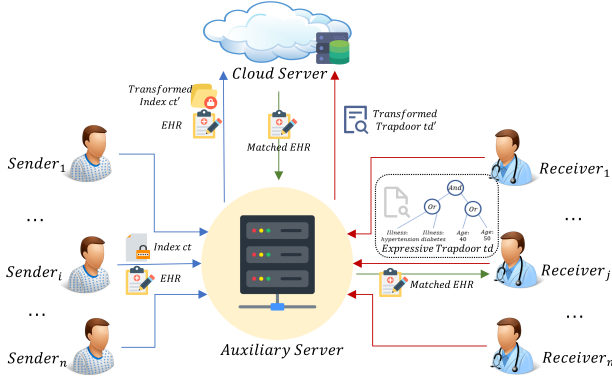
Cloud Server

Transformed Index $ct'$

EHR

Matched EHR

Transformed Trapdoor $td'$

$Sender_1$

...

$Sender_i$

...

$Sender_n$

Index $ct$

EHR

And

Or

Or

Illness: hypertension

Illness: diabetes

Age: 40

Age: 50

Expressive Trapdoor $td$

$Receiver_1$

...

$Receiver_j$

...

$Receiver_n$

Matched EHR

Auxiliary Server